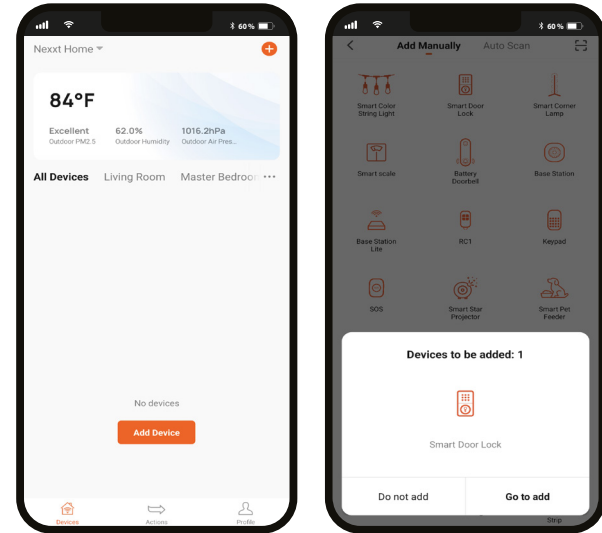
60 %

Nexxt Home

84°F

Excellent
Outdoor PM2.5

62.0%
Outdoor Humidity

1016.2hPa
Outdoor Air Pres...

All Devices Living Room Master Bedroo ···

No devices

Add Device

Devices Actions Profile

60 %

Add Manually Auto Scan

Smart Color String Light
Smart Door Lock
Smart Corner Lamp
Smart scale
Battery Doorbell
Base Station
Base Station Lite
RC1
Keypad
SOS
Smart Star Projector
Smart Pet Feeder

Devices to be added: 1

Smart Door Lock

Do not add
Go to add

Strip